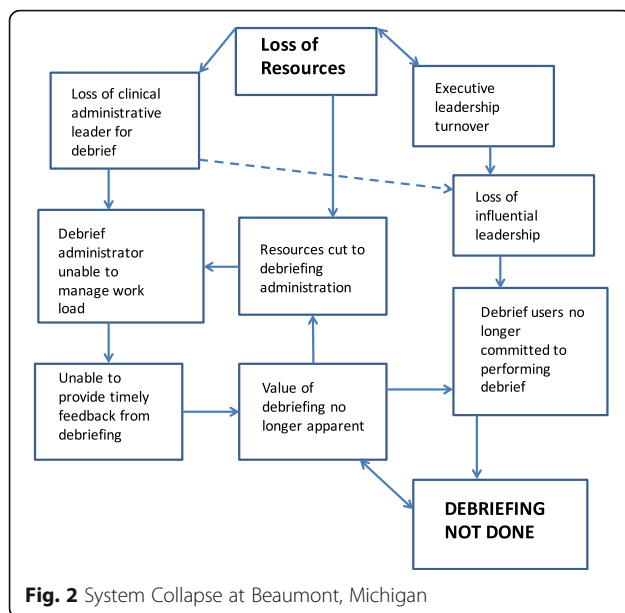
Loss of Resources

Loss of clinical administrative leader for debrief

Executive leadership turnover

Loss of influential leadership

Debrief administrator unable to manage work load

Resources cut to debriefing administration

Debrief users no longer committed to performing debrief

Unable to provide timely feedback from debriefing

Value of debriefing no longer apparent

DEBRIEFING NOT DONE

Fig. 2 System Collapse at Beaumont, Michigan